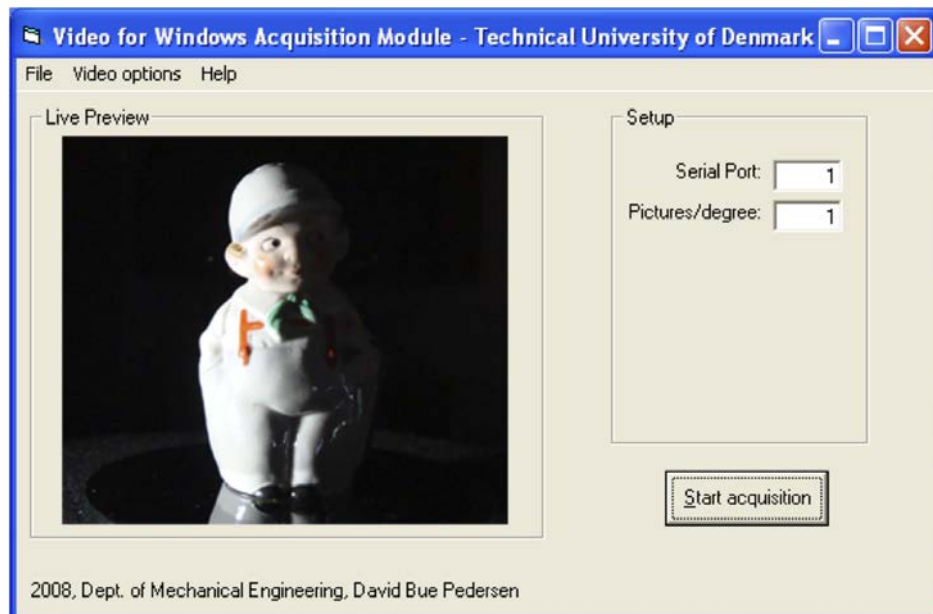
Video for Windows Acquisition Module - Technical University of Denmark

File Video options Help

Live Preview

Setup

Serial Port: 1

Pictures/degree: 1

Start acquisition

2008, Dept. of Mechanical Engineering, David Bue Pedersen